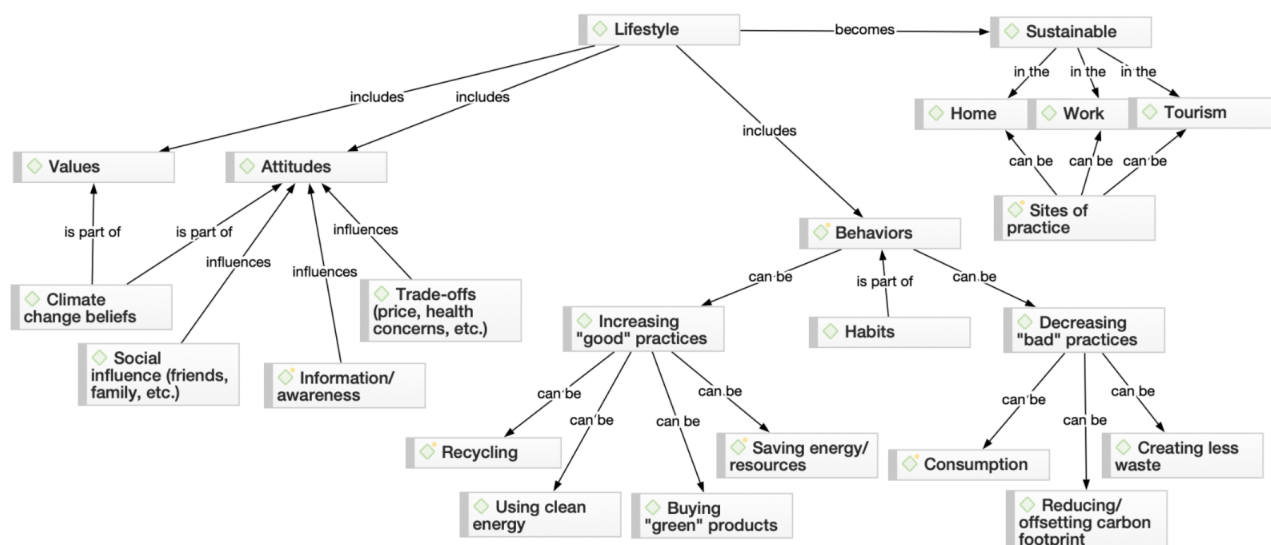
Lifestyle

becomes

Sustainable

in the

in the

in the

Home

Work

Tourism

can be

can be

can be

Sites of practice

includes

includes

includes

Values

Attitudes

is part of

is part of

influences

influences

influences

Climate change beliefs

Social influence (friends, family, etc.)

Information/ awareness

Trade-offs (price, health concerns, etc.)

Behaviors

can be

is part of

can be

Increasing "good" practices

Habits

Decreasing "bad" practices

can be

can be

can be

can be

Recycling

Using clean energy

Buying "green" products

Saving energy/ resources

can be

can be

can be

Consumption

Reducing/ offsetting carbon footprint

Creating less waste